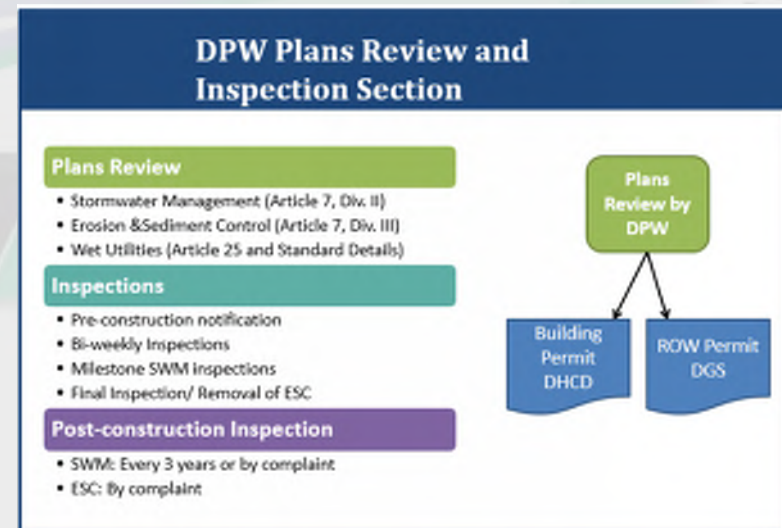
DPW Plans Review and Inspection Section

Plans Review
- Stormwater Management (Article 7, Div. II)
- Erosion &Sediment Control (Article 7, Div. III)
- Wet Utilities (Article 25 and Standard Details)

Inspections
- Pre-construction notification
- Bi-weekly Inspections
- Milestone SWM inspections
- Final Inspection/ Removal of ESC

Post-construction Inspection
- SWM: Every 3 years or by complaint
- ESC: By complaint

Plans Review by DPW

Building Permit DHCD

ROW Permit DGS